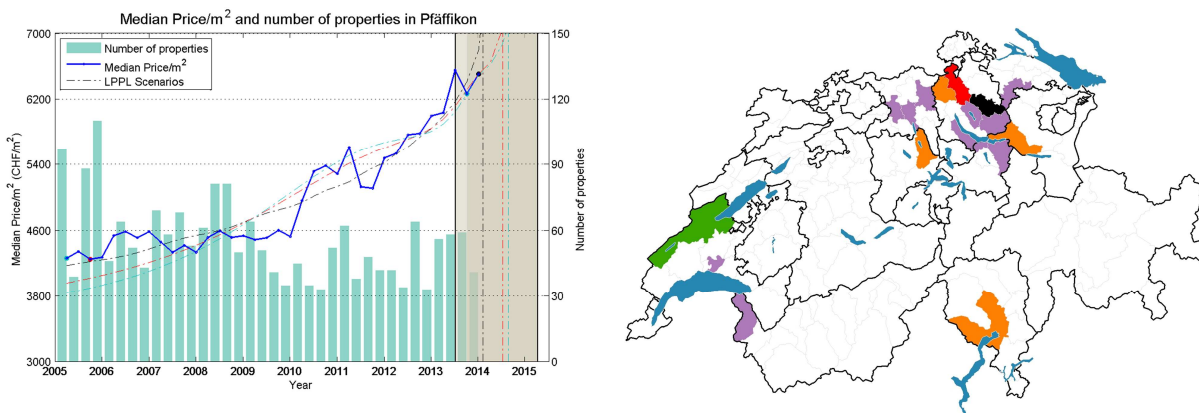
Median Price/m$^2$ and number of properties in Pfäffikon

Number of properties
Median Price/m$^2$
LPPL Scenarios

Median Price/m$^2$ (CHF/m$^2$)

7000
6200
5400
4600
3800
3000

2005
2006
2007
2008
2009
2010
2011
2012
2013
2014
2015
Year

150
120
90
60
30
0
Number of properties